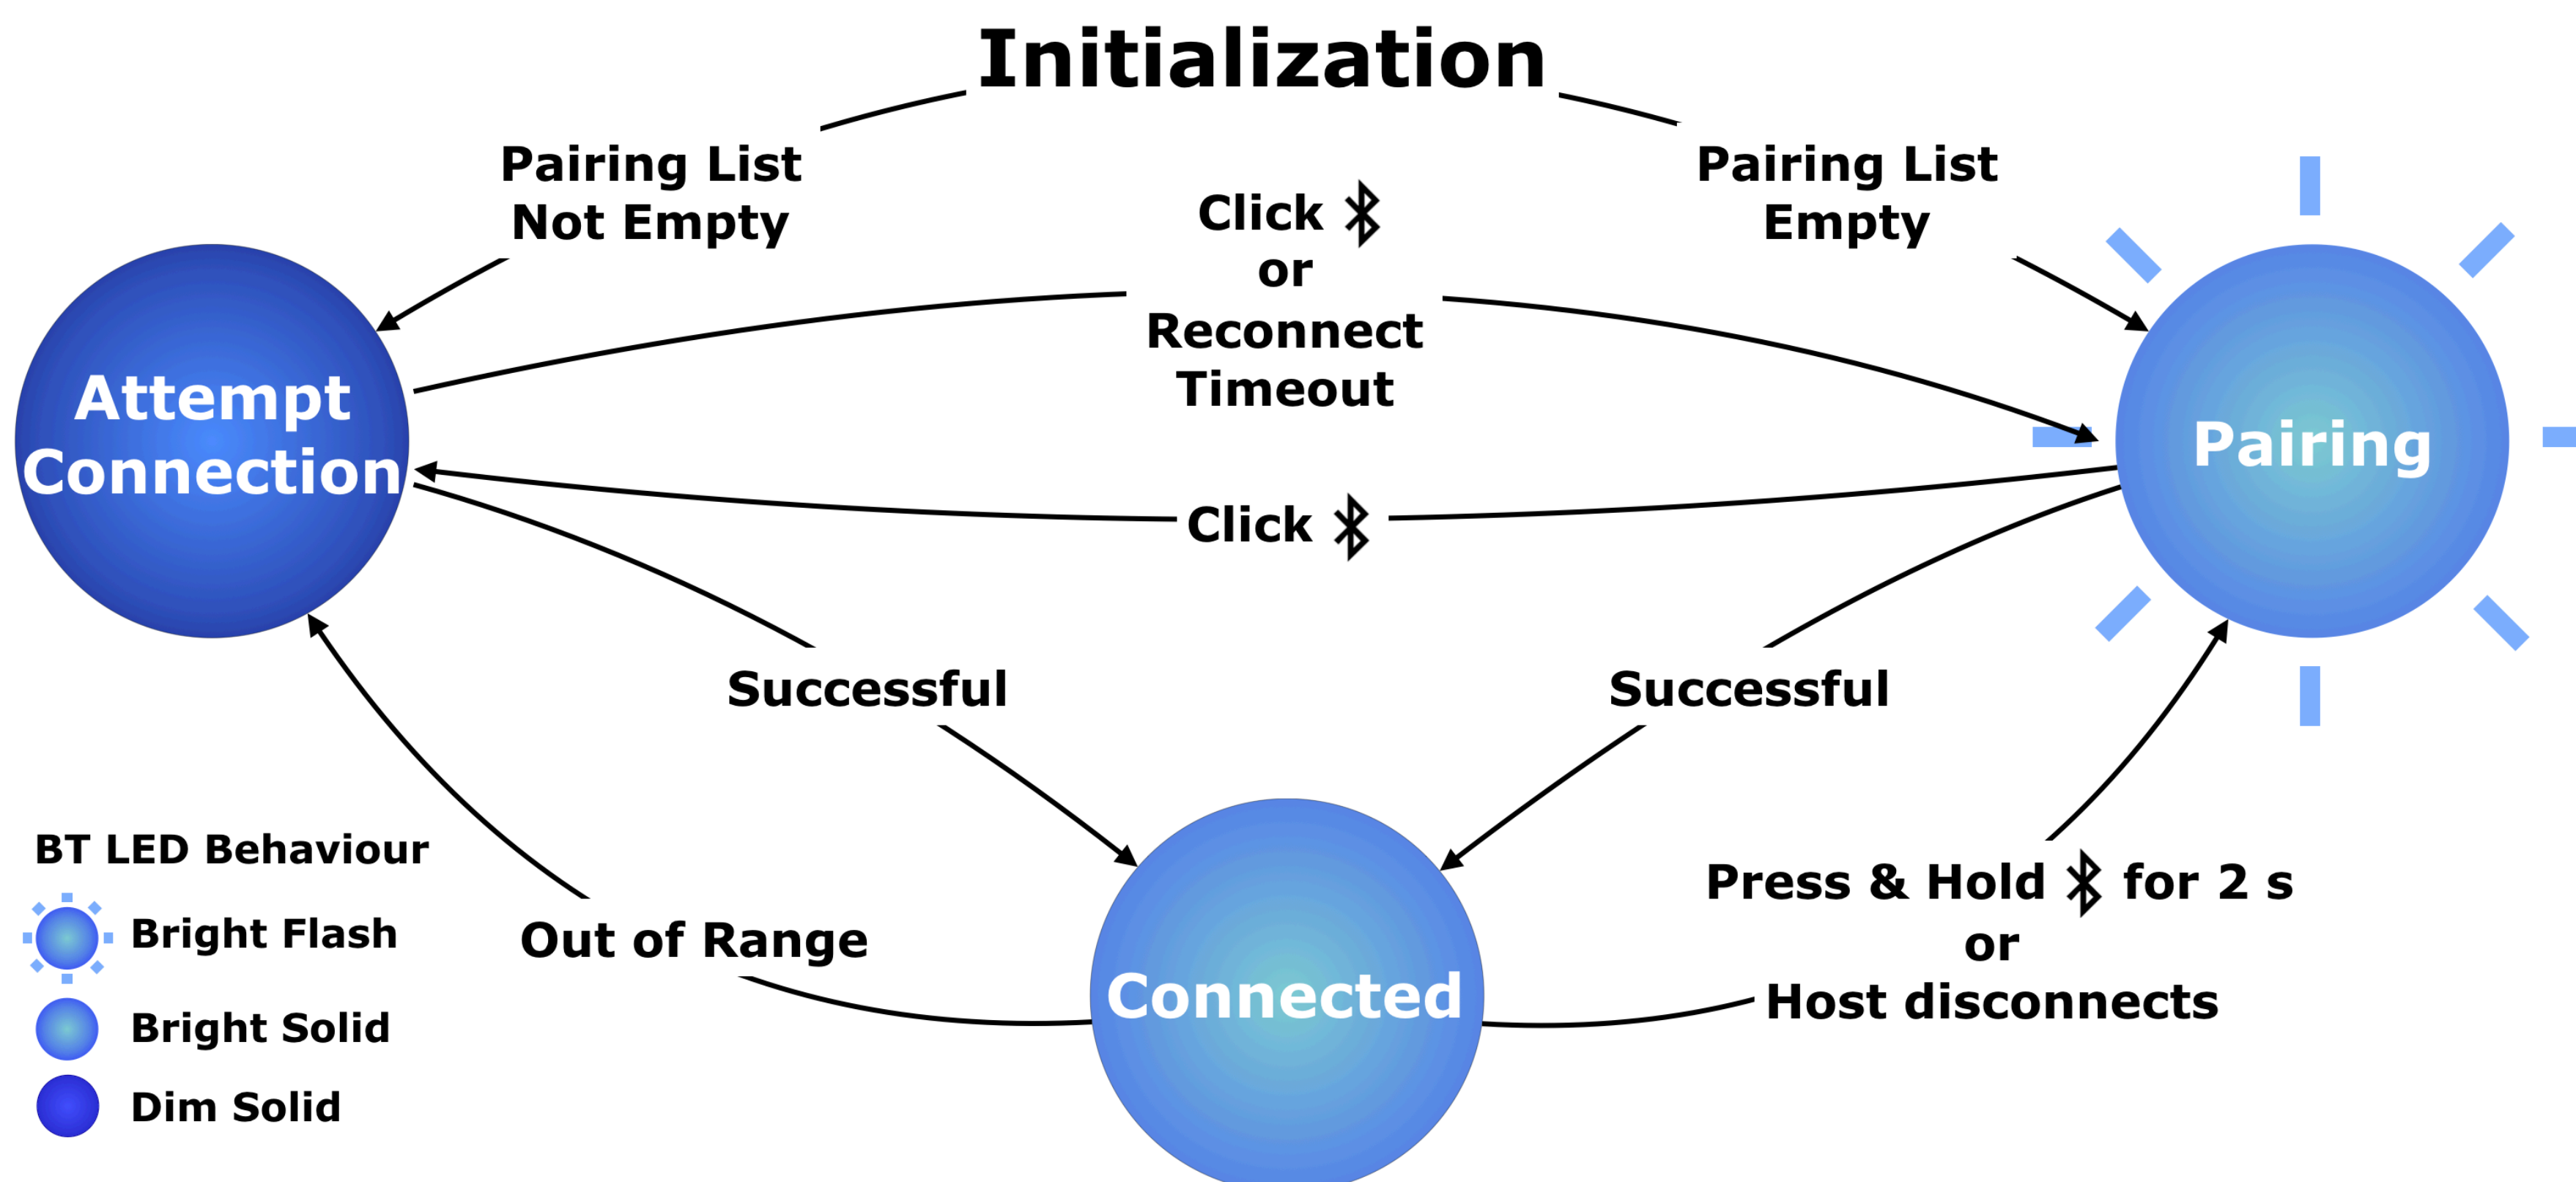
Initialization

Pairing List Not Empty

Pairing List Empty

Click ᛒ or Reconnect Timeout

Attempt Connection

Pairing

Click ᛒ

Successful

Successful

BT LED Behaviour

Bright Flash

Bright Solid

Dim Solid

Out of Range

Connected

Press & Hold ᛒ for 2 s or Host disconnects